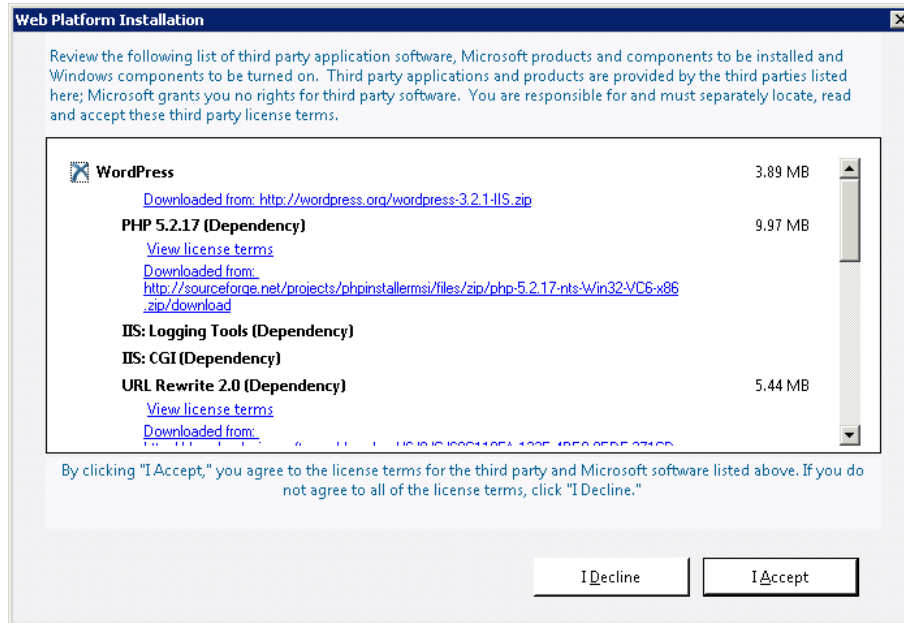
Web Platform Installation

Review the following list of third party application software, Microsoft products and components to be installed and Windows components to be turned on. Third party applications and products are provided by the third parties listed here; Microsoft grants you no rights for third party software. You are responsible for and must separately locate, read and accept these third party license terms.

WordPress 3.89 MB

Downloaded from: http://wordpress.org/wordpress-3.2.1-IIS.zip

PHP 5.2.17 (Dependency) 9.97 MB

View license terms

Downloaded from: http://sourceforge.net/projects/phpinstallermsi/files/zip/php-5.2.17-nts-Win32-VC6-x86.zip/download

IIS: Logging Tools (Dependency)

IIS: CGI (Dependency)

URL Rewrite 2.0 (Dependency) 5.44 MB

View license terms

Downloaded from: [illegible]

By clicking "I Accept," you agree to the license terms for the third party and Microsoft software listed above. If you do not agree to all of the license terms, click "I Decline."

I Decline

I Accept